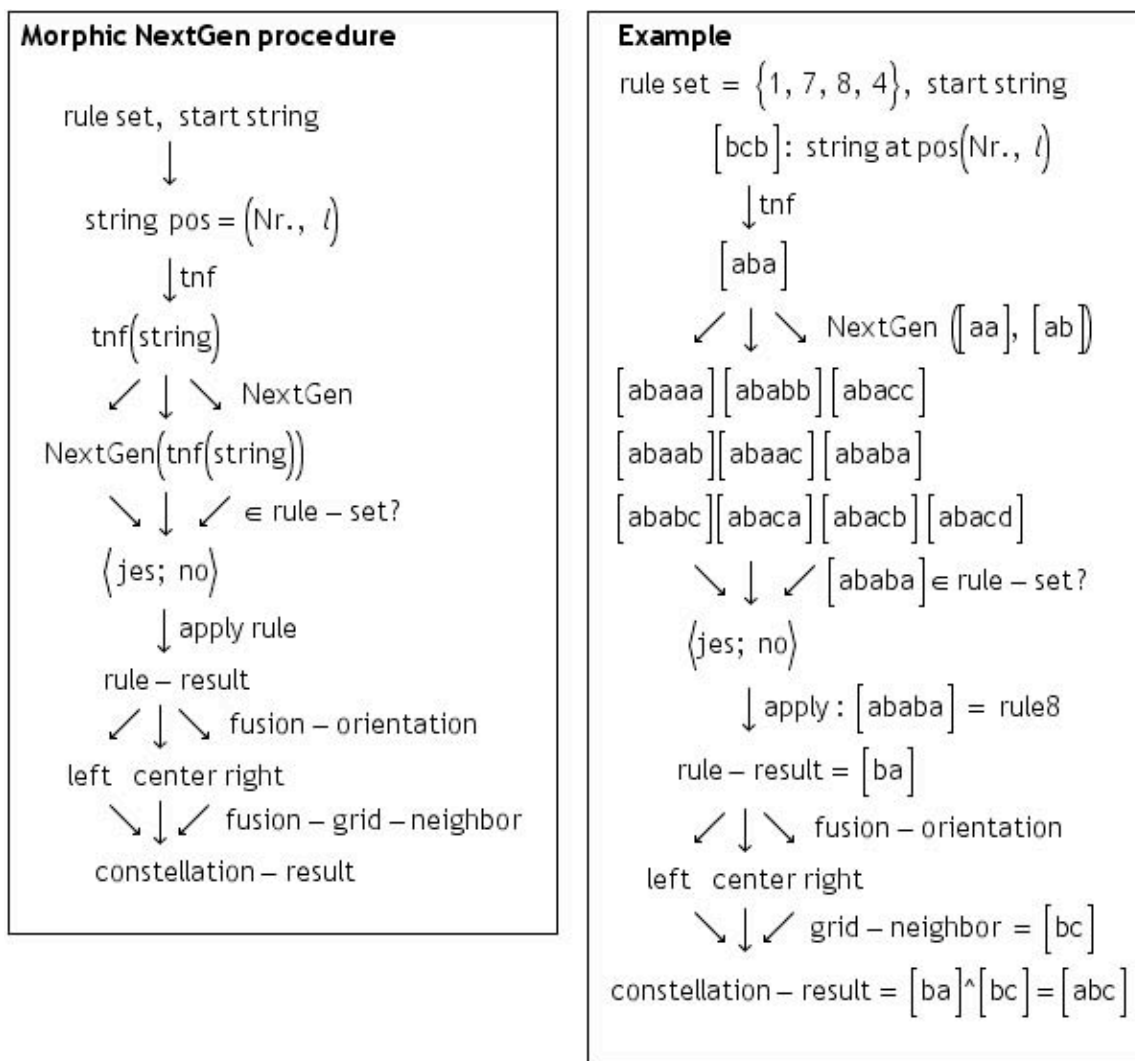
**Morphic NextGen procedure**

rule set, start string

$\downarrow$

string pos $= \left(\text{Nr.}, \ l\right)$

$\downarrow$ tnf

tnf$\left(\text{string}\right)$

$\swarrow \downarrow \searrow$ NextGen

NextGen$\left(\text{tnf}\left(\text{string}\right)\right)$

$\searrow \downarrow \swarrow \in$ rule – set?

$\left\langle \text{jes; no} \right\rangle$

$\downarrow$ apply rule

rule – result

$\swarrow \downarrow \searrow$ fusion – orientation

left center right

$\searrow \downarrow \swarrow$ fusion – grid – neighbor

constellation – result

**Example**

rule set $= \left\{1, 7, 8, 4\right\}$, start string

$\left[\text{bcb}\right]$: string at pos$\left(\text{Nr.}, \ l\right)$

$\downarrow$ tnf

$\left[\text{aba}\right]$

$\swarrow \downarrow \searrow$ NextGen $\left(\left[\text{aa}\right], \left[\text{ab}\right]\right)$

$\left[\text{abaaa}\right] \left[\text{ababb}\right] \left[\text{abacc}\right]$

$\left[\text{abaab}\right] \left[\text{abaac}\right] \left[\text{ababa}\right]$

$\left[\text{ababc}\right] \left[\text{abaca}\right] \left[\text{abacb}\right] \left[\text{abacd}\right]$

$\searrow \downarrow \swarrow \left[\text{ababa}\right] \in$ rule – set?

$\left\langle \text{jes; no} \right\rangle$

$\downarrow$ apply : $\left[\text{ababa}\right] =$ rule8

rule – result $= \left[\text{ba}\right]$

$\swarrow \downarrow \searrow$ fusion – orientation

left center right

$\searrow \downarrow \swarrow$ grid – neighbor $= \left[\text{bc}\right]$

constellation – result $= \left[\text{ba}\right]^\wedge\left[\text{bc}\right] = \left[\text{abc}\right]$